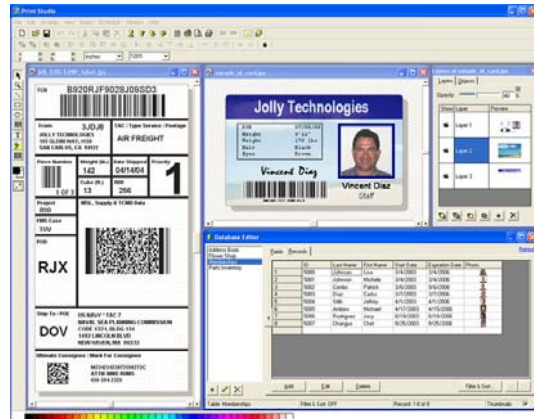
Print Studio

B920RJF9028J09SD3

3JDJ8

AIR FREIGHT

142

04/14/04

1

13

256

RJX

DOV

Jolly Technologies

Vincent Diaz

Vincent Diaz

Staff

Database Editor

Address Book
Flower Shop
Membership
Parts Inventory

| | ID | Last Name | First Name | Start Date | Expiration Date | Photo |
|---|---|---|---|---|---|---|
| | 5000 | Johnson | Lisa | 3/4/2003 | 3/4/2006 | |
| | 5001 | Johnson | Michelle | 3/4/2003 | 3/4/2006 | |
| | 5002 | Combs | Patrick | 3/5/2003 | 3/5/2006 | |
| | 5003 | Diaz | Carlos | 3/31/2003 | 3/31/2006 | |
| | 5004 | Ellis | Jeffrey | 4/1/2003 | 4/1/2006 | |
| | 5005 | Anders | Michael | 4/17/2003 | 4/17/2006 | |
| | 5006 | Rodriguez | Amy | 6/19/2003 | 6/19/2006 | |
| | 5007 | Chiang | Chet | 9/25/2003 | 9/25/2006 | |

Add

Edit

Delete

Filter & Sort

Table: Membership

Filter & Sort: OFF

Record: 1-8 of 8

Thumbnails